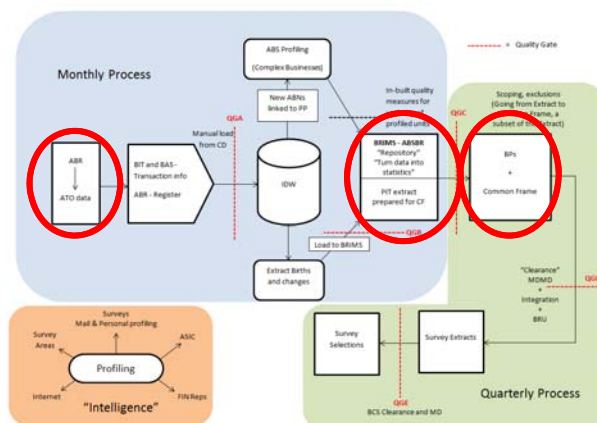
= Quality Gate

Monthly Process

ABS Profiling
(Complex Businesses)

New ABNs linked to PP

In-built quality measures for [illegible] profiled units

Scoping, exclusions
(Going from Extract to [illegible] Frame, a subset of the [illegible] Extract)

QGA

QGC

Manual load from CD

ABR
↓
ATO data

BIT and BAS - Transaction info
ABR - Register

IDW

BRIMS - ABSBR
"Repository"
"Turn data into statistics"

PIT extract prepared for CF

BPs
+
Common Frame

QGB

Load to BRIMS

Extract Births and changes

"Clearance"
MDMD
+
Integration
+
BRU

QG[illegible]

Surveys
Mail & Personal profiling

Survey Areas

ASIC

Profiling

Internet

FIN Reps

"Intelligence"

Survey Selections

Survey Extracts

QGE

BCS Clearance and MD

Quarterly Process